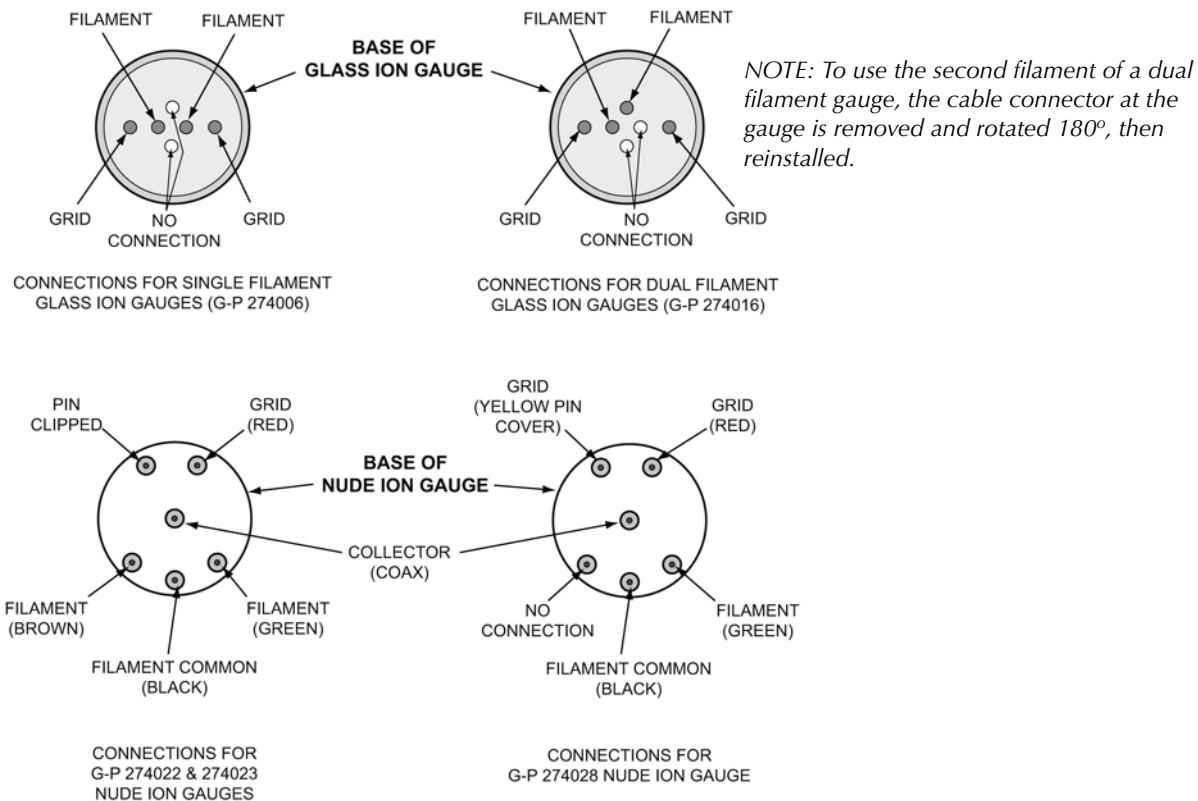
FILAMENT FILAMENT

BASE OF GLASS ION GAUGE

FILAMENT FILAMENT

NOTE: To use the second filament of a dual filament gauge, the cable connector at the gauge is removed and rotated 180º, then reinstalled.

GRID NO CONNECTION GRID

GRID NO CONNECTION GRID

CONNECTIONS FOR SINGLE FILAMENT GLASS ION GAUGES (G-P 274006)

CONNECTIONS FOR DUAL FILAMENT GLASS ION GAUGES (G-P 274016)

PIN CLIPPED

GRID (RED)

BASE OF NUDE ION GAUGE

GRID (YELLOW PIN COVER)

GRID (RED)

COLLECTOR (COAX)

FILAMENT (BROWN)

FILAMENT (GREEN)

FILAMENT COMMON (BLACK)

NO CONNECTION

FILAMENT (GREEN)

FILAMENT COMMON (BLACK)

CONNECTIONS FOR G-P 274022 & 274023 NUDE ION GAUGES

CONNECTIONS FOR G-P 274028 NUDE ION GAUGE